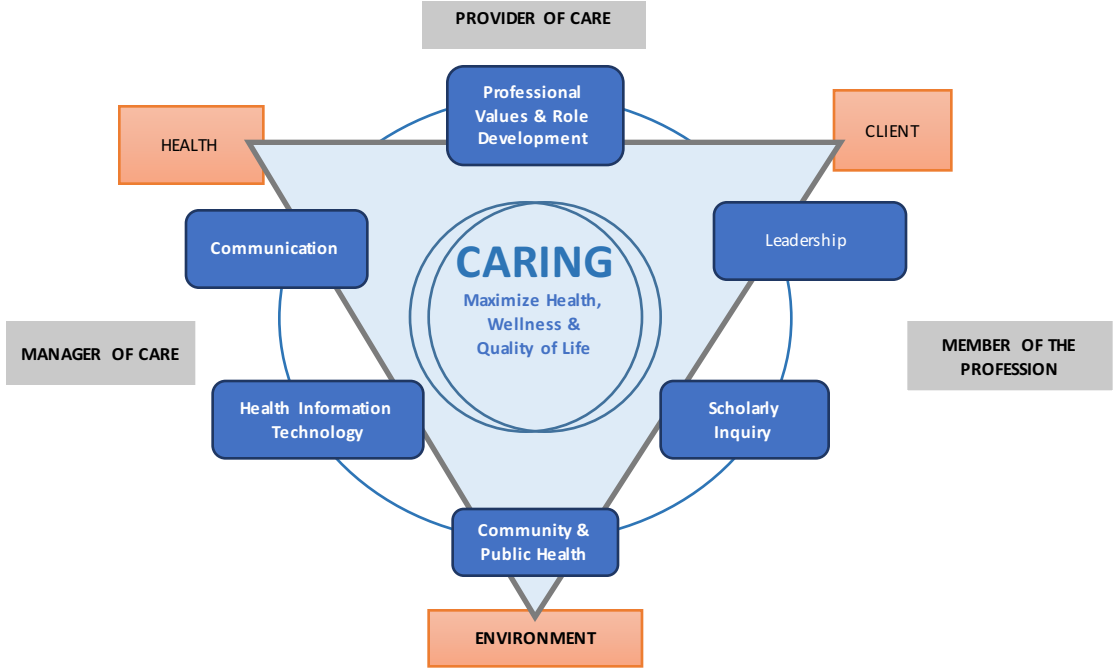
PROVIDER OF CARE

HEALTH

Professional Values & Role Development

CLIENT

Communication

CARING

Maximize Health, Wellness & Quality of Life

Leadership

MANAGER OF CARE

MEMBER OF THE PROFESSION

Health Information Technology

Scholarly Inquiry

Community & Public Health

ENVIRONMENT